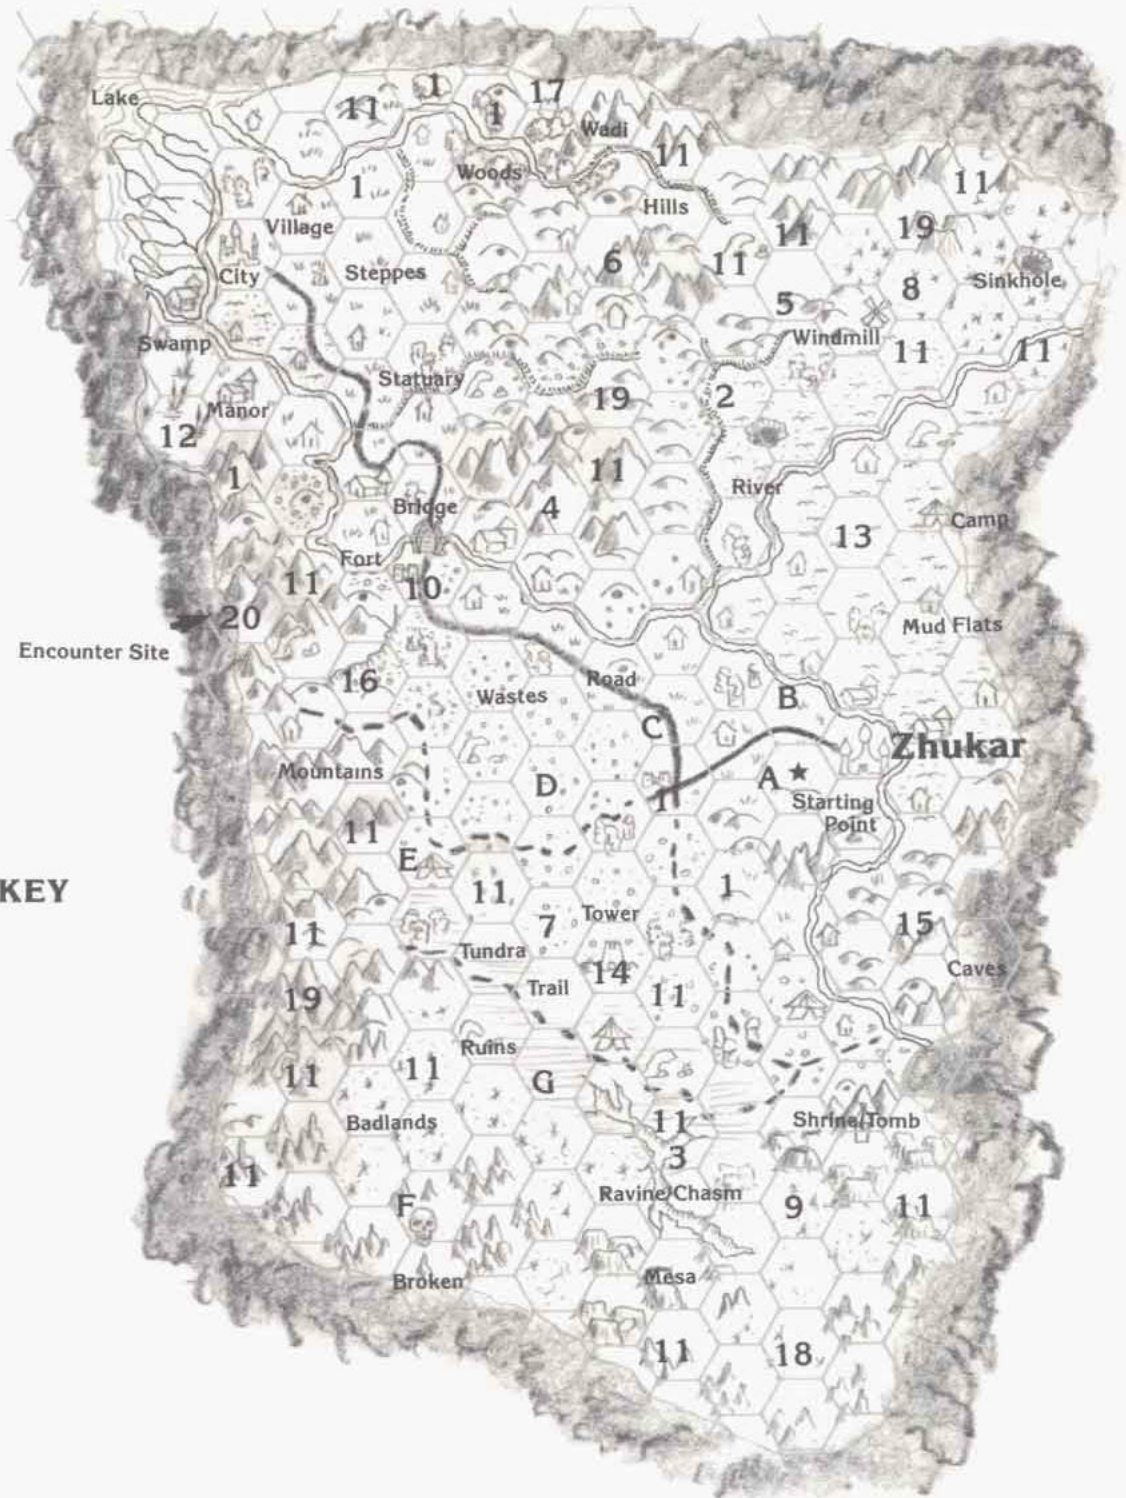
Lake
11
1
1
17
Wadi
Woods
11
Hills
11
1
Village
City
Steppes
6
11
11
19
5
8
Sinkhole
Windmill
11
11
Swamp
Statuary
19
2
Manor
12
1
11
River
Bridge
4
13
Camp
Fort
11
10
20
Encounter Site
Mud Flats
16
Wastes
Road
B
C
Zhukar
Mountains
D
A
Starting Point
11
E
11
1
KEY
11
7
Tower
15
Tundra
14
Caves
19
Trail
11
Ruins
11
11
G
11
Shrine/Tomb
Badlands
3
11
Ravine/Chasm
9
11
F
Broken
Mesa
11
18